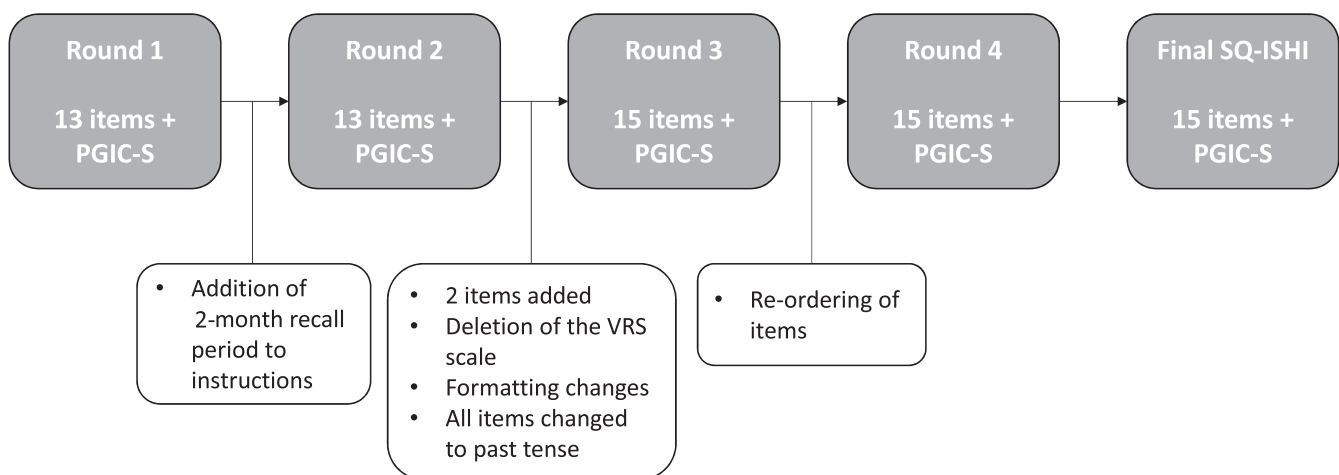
Round 1

13 items + PGIC-S

Round 2

13 items + PGIC-S

Round 3

15 items + PGIC-S

Round 4

15 items + PGIC-S

Final SQ-ISHI

15 items + PGIC-S

• Addition of 2-month recall period to instructions

• 2 items added
• Deletion of the VRS scale
• Formatting changes
• All items changed to past tense

• Re-ordering of items